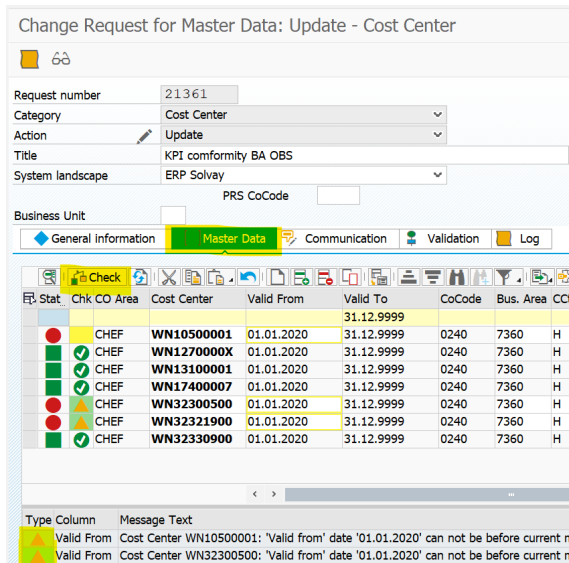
Change Request for Master Data: Update - Cost Center

Request number 21361
Category Cost Center
Action Update
Title KPI comformity BA OBS
System landscape ERP Solvay
PRS CoCode
Business Unit

General information | Master Data | Communication | Validation | Log

Check

| Stat | Chk | CO Area | Cost Center | Valid From | Valid To | CoCode | Bus. Area | CC |
|---|---|---|---|---|---|---|---|---|
| | | | | | 31.12.9999 | | | |
| | | CHEF | WN10500001 | 01.01.2020 | 31.12.9999 | 0240 | 7360 | H |
| | | CHEF | WN1270000X | 01.01.2020 | 31.12.9999 | 0240 | 7360 | H |
| | | CHEF | WN13100001 | 01.01.2020 | 31.12.9999 | 0240 | 7360 | H |
| | | CHEF | WN17400007 | 01.01.2020 | 31.12.9999 | 0240 | 7360 | H |
| | | CHEF | WN32300500 | 01.01.2020 | 31.12.9999 | 0240 | 7360 | H |
| | | CHEF | WN32321900 | 01.01.2020 | 31.12.9999 | 0240 | 7360 | H |
| | | CHEF | WN32330900 | 01.01.2020 | 31.12.9999 | 0240 | 7360 | H |

| Type | Column | Message Text |
|---|---|---|
| | Valid From | Cost Center WN10500001: 'Valid from' date '01.01.2020' can not be before current m |
| | Valid From | Cost Center WN32300500: 'Valid from' date '01.01.2020' can not be before current m |